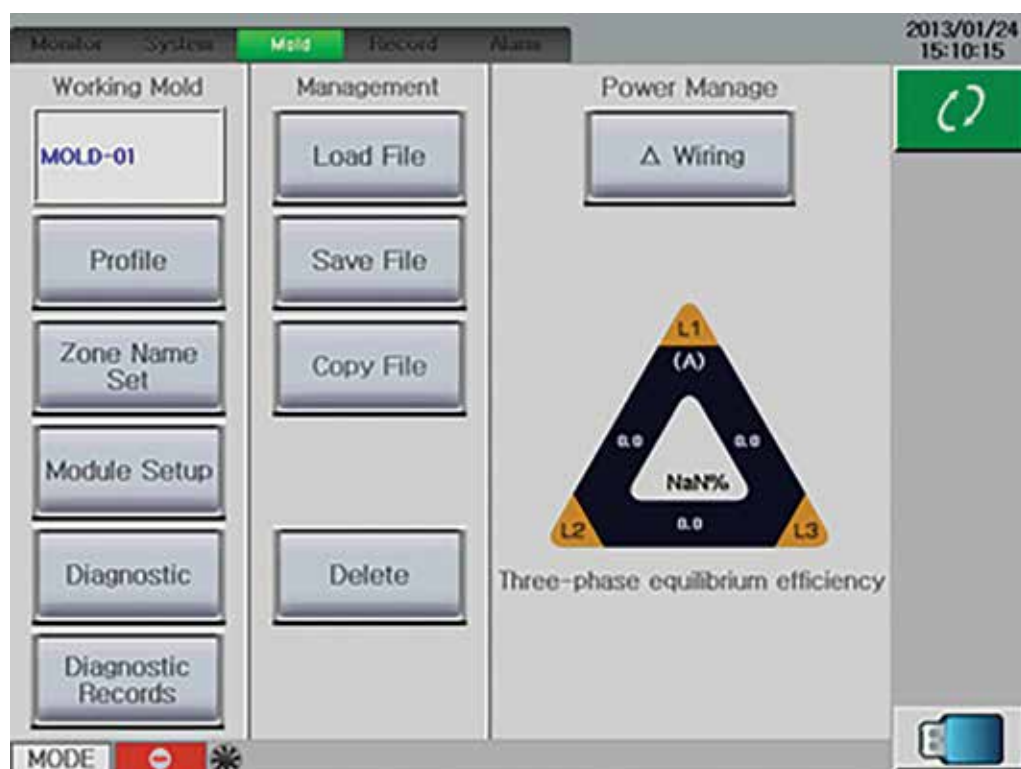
Monitor System Mold Record Alarm

2013/01/24
15:10:15

Working Mold

MOLD-01

Profile

Zone Name Set

Module Setup

Diagnostic

Diagnostic Records

Management

Load File

Save File

Copy File

Delete

Power Manage

Δ Wiring

L1

(A)

0.0

0.0

NaN%

0.0

L2

L3

Three-phase equilibrium efficiency

MODE